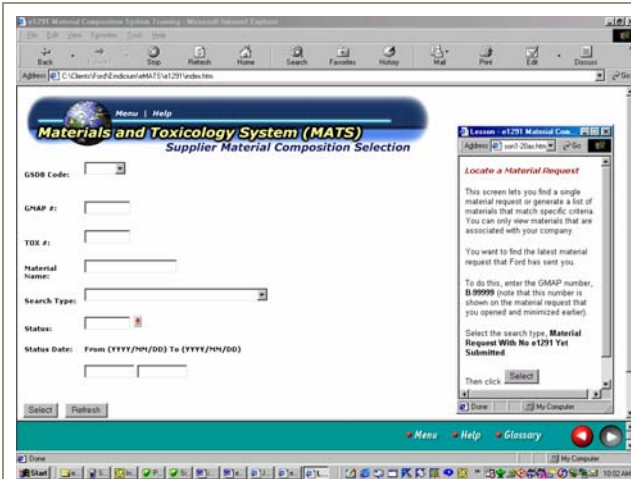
e1291 Material Composition System Training - Microsoft Internet Explorer

File Edit View Favorites Tools Help

Back Forward Stop Refresh Home Search Favorites History Mail Print Edit Discuss

Address C:\Clients\Ford\Endicium\eMATS\e1291\index.htm Go

Menu | Help

Materials and Toxicology System (MATS)

Supplier Material Composition Selection

GSDB Code:

GMAP #:

TOX #:

Material Name:

Search Type:

Status:

Status Date: From (YYYY/MM/DD) To (YYYY/MM/DD)

Select Refresh

Lesson - e1291 Material Com...

Address son1-20ac.htm Go

Locate a Material Request

This screen lets you find a single material request or generate a list of materials that match specific criteria. You can only view materials that are associated with your company.

You want to find the latest material request that Ford has sent you.

To do this, enter the GMAP number, B.99999 (note that this number is shown on the material request that you opened and minimized earlier).

Select the search type, Material Request With No e1291 Yet Submitted

Then click Select

Done My Computer

Menu Help Glossary

Done My Computer

Start 10:02 AM